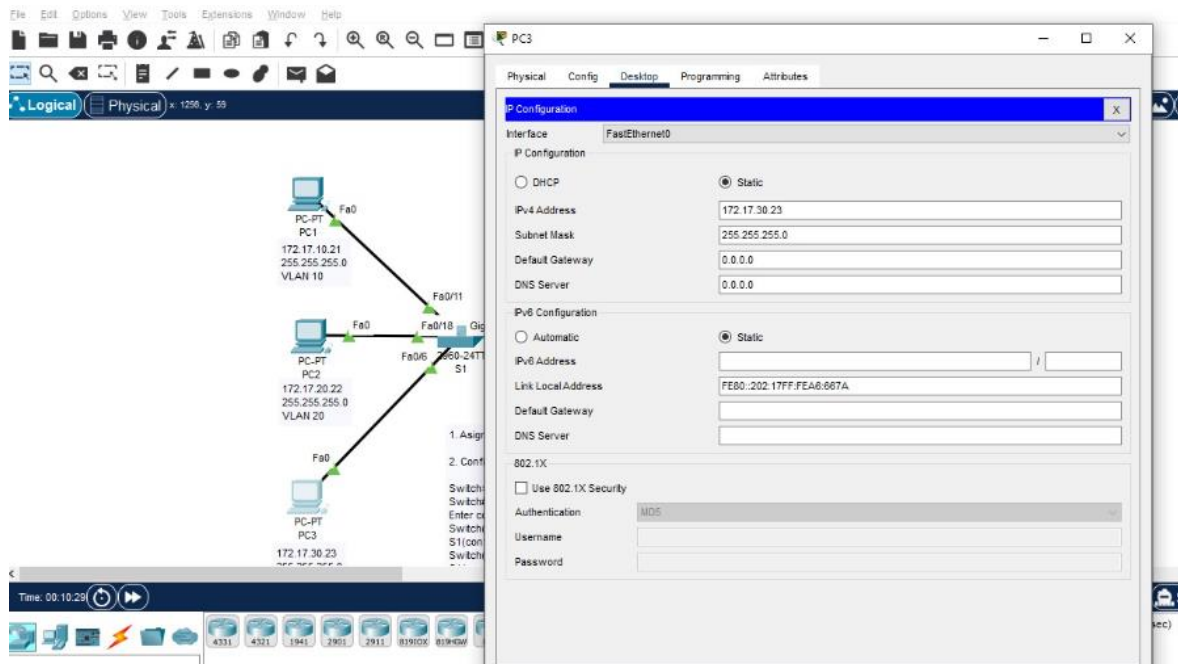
File Edit Options View Tools Extensions Window Help

Logical Physical x: 1250, y: 59

PC-PT
PC1
172.17.10.21
255.255.255.0
VLAN 10

Fa0

Fa0/11

Fa0
Fa0/18 Gi
Fa0/6 2960-24TT
S1

PC-PT
PC2
172.17.20.22
255.255.255.0
VLAN 20

1. Asig
2. Conf

Switch
Switch
Enter c
Switch
S1(con
Switch

Fa0

PC-PT
PC3
172.17.30.23

Time: 00:10:29

4331 4321 1941 2901 2911 819IOX 819HGW

PC3

Physical Config Desktop Programming Attributes

IP Configuration X

Interface FastEthernet0

IP Configuration

DHCP Static

IPv4 Address 172.17.30.23
Subnet Mask 255.255.255.0
Default Gateway 0.0.0.0
DNS Server 0.0.0.0

IPv6 Configuration

Automatic Static

IPv6 Address /
Link Local Address FE80::202:17FF:FEA6:667A
Default Gateway
DNS Server

802.1X

Use 802.1X Security
Authentication MD5
Username
Password

ec)